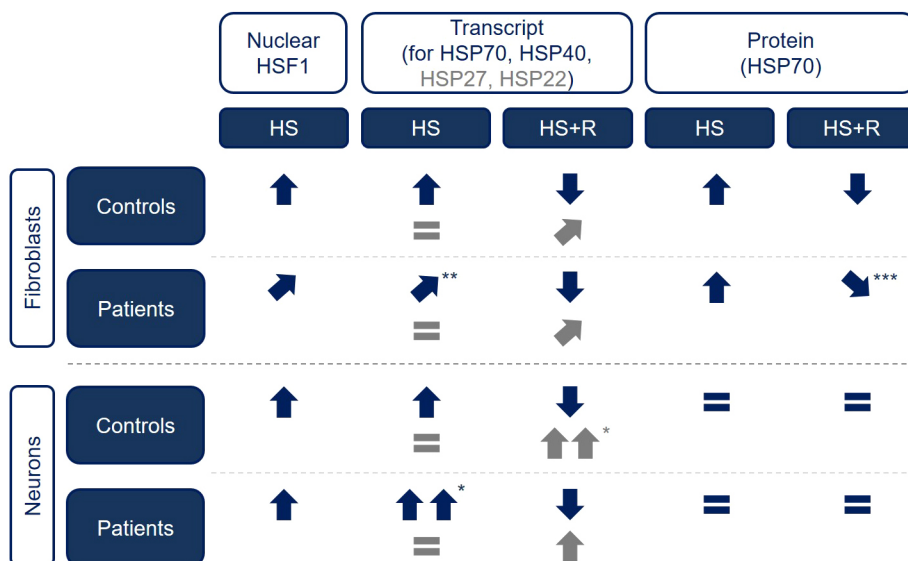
| | | Nuclear HSF1 | Transcript (for HSP70, HSP40, HSP27, HSP22) | | Protein (HSP70) | |
|---|---|---|---|---|---|---|
| | | HS | HS | HS+R | HS | HS+R |
| Fibroblasts | Controls | ↑ | ↑ = | ↓ ↗ | ↑ | ↓ |
| | Patients | ↗ | ↗** = | ↓ ↗ | ↑ | ↘*** |
| Neurons | Controls | ↑ | ↑ = | ↓ ↑↑* | = | = |
| | Patients | ↑ | ↑↑* = | ↓ ↑ | = | = |